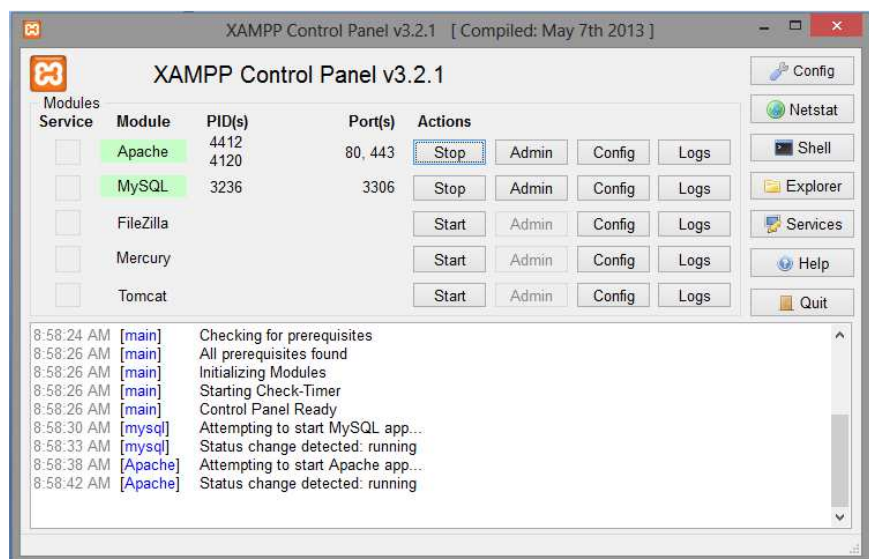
XAMPP Control Panel v3.2.1 [ Compiled: May 7th 2013 ]

XAMPP Control Panel v3.2.1

Modules

| Service | Module | PID(s) | Port(s) | Actions | | | |
|---|---|---|---|---|---|---|---|
| | Apache | 4412 4120 | 80, 443 | Stop | Admin | Config | Logs |
| | MySQL | 3236 | 3306 | Stop | Admin | Config | Logs |
| | FileZilla | | | Start | Admin | Config | Logs |
| | Mercury | | | Start | Admin | Config | Logs |
| | Tomcat | | | Start | Admin | Config | Logs |

Config
Netstat
Shell
Explorer
Services
Help
Quit

8:58:24 AM [main] Checking for prerequisites
8:58:26 AM [main] All prerequisites found
8:58:26 AM [main] Initializing Modules
8:58:26 AM [main] Starting Check-Timer
8:58:26 AM [main] Control Panel Ready
8:58:30 AM [mysql] Attempting to start MySQL app...
8:58:33 AM [mysql] Status change detected: running
8:58:38 AM [Apache] Attempting to start Apache app...
8:58:42 AM [Apache] Status change detected: running